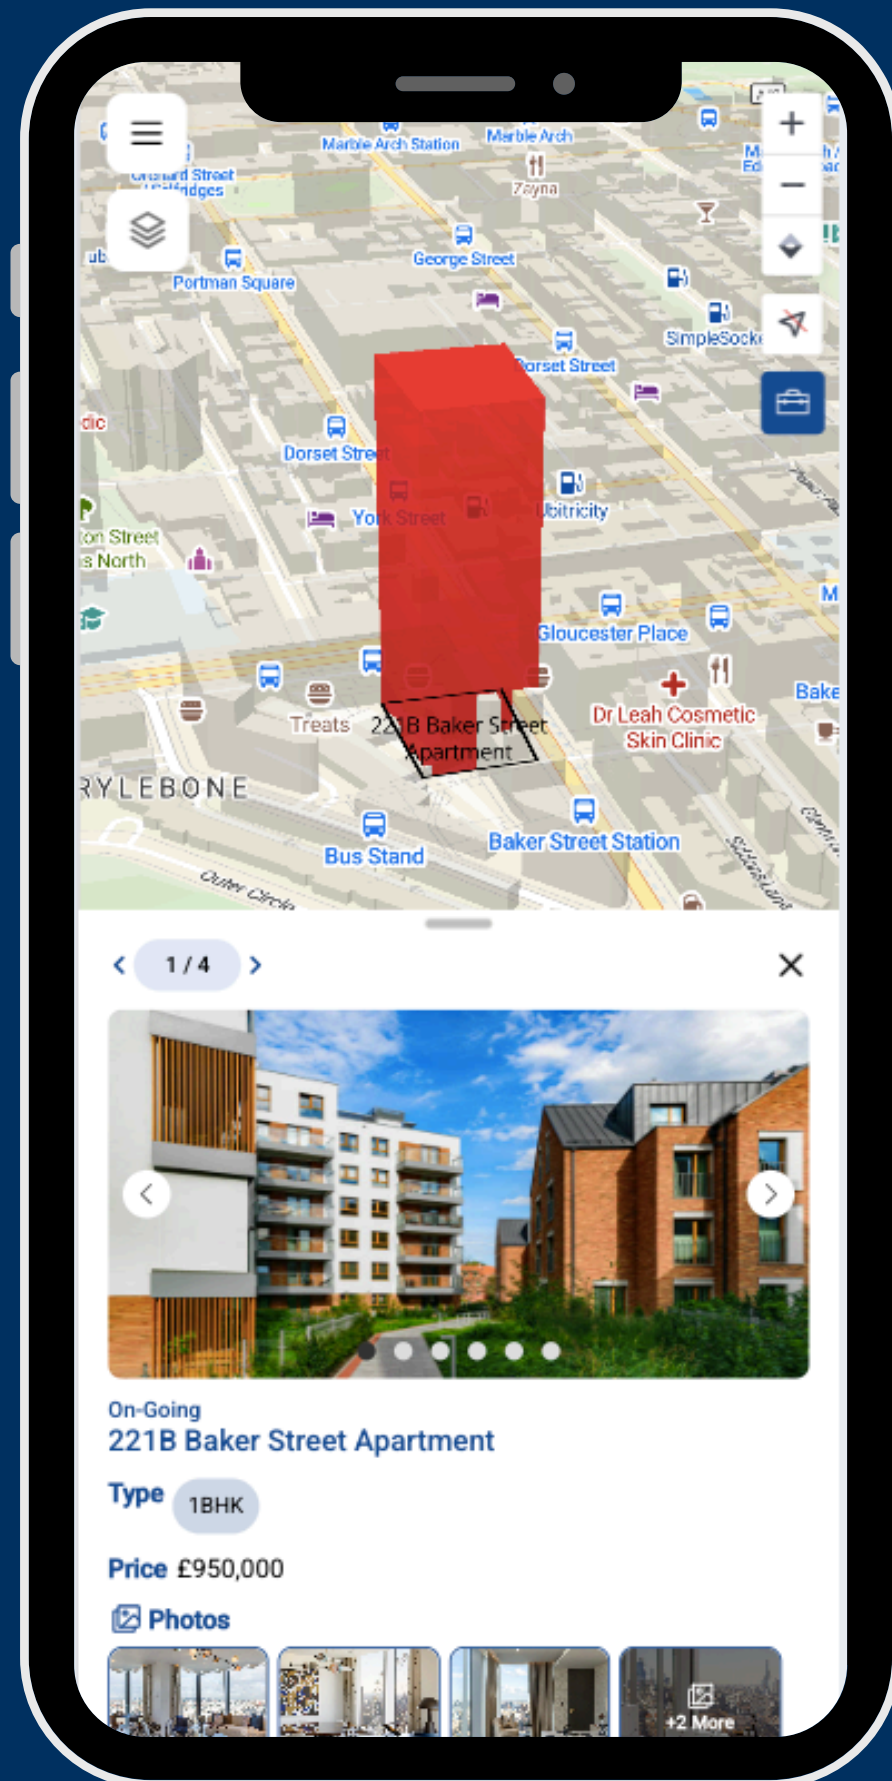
Marble Arch Station
Marble Arch
Zayna
Orchard Street
Selfridges
Portman Square
George Street
SimpleSocket
Dorset Street
Dorset Street
York Street
Ubitricity
ton Street
s North
Gloucester Place
Bake
Treats
221B Baker Street Apartment
Dr Leah Cosmetic Skin Clinic
RYLEBONE
Bus Stand
Baker Street Station
Outer Circle

1 / 4

On-Going
221B Baker Street Apartment
Type 1BHK
Price £950,000
Photos
+2 More